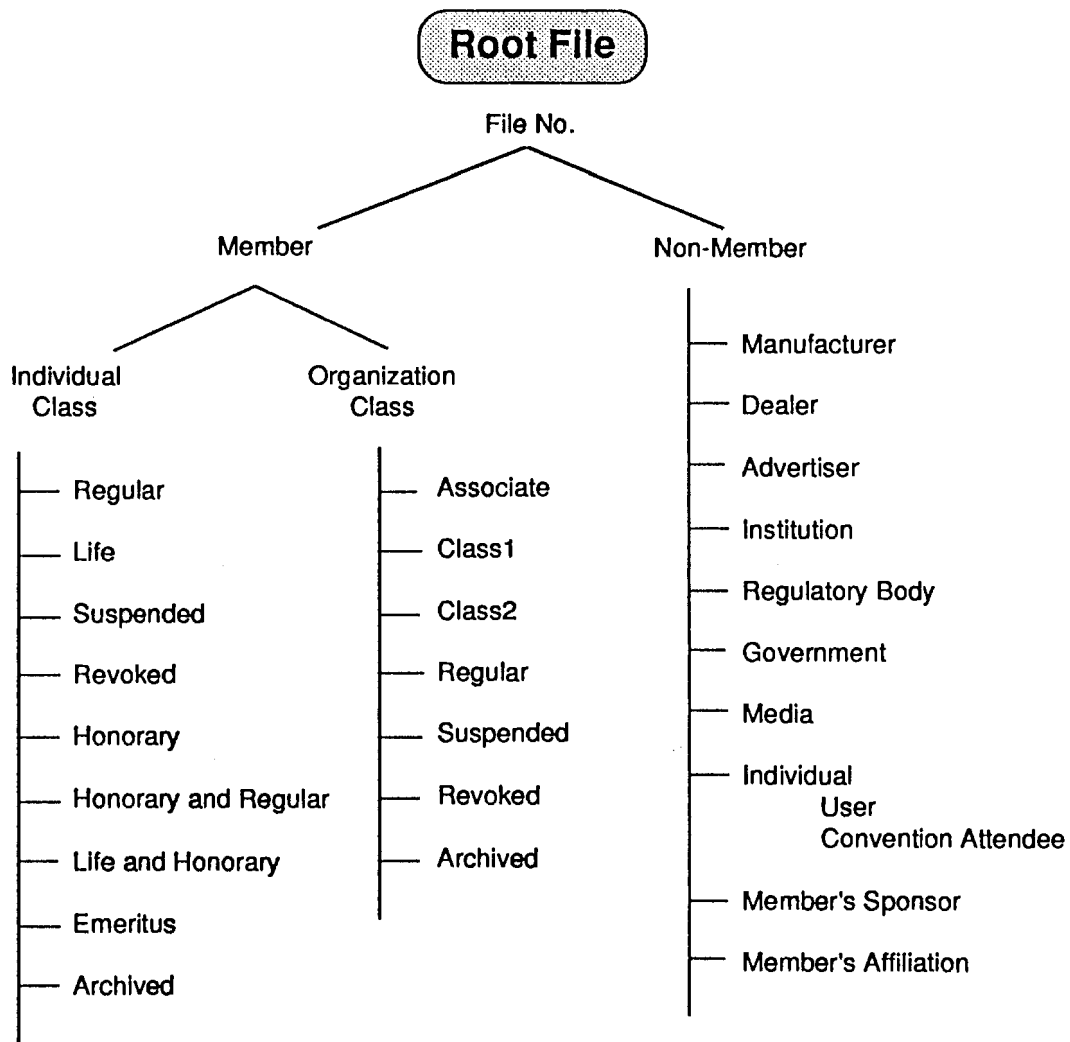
Root File

File No.

Member

Non-Member

Individual Class

Organization Class

Regular
Life
Suspended
Revoked
Honorary
Honorary and Regular
Life and Honorary
Emeritus
Archived

Associate
Class1
Class2
Regular
Suspended
Revoked
Archived

Manufacturer
Dealer
Advertiser
Institution
Regulatory Body
Government
Media
Individual
User
Convention Attendee
Member's Sponsor
Member's Affiliation